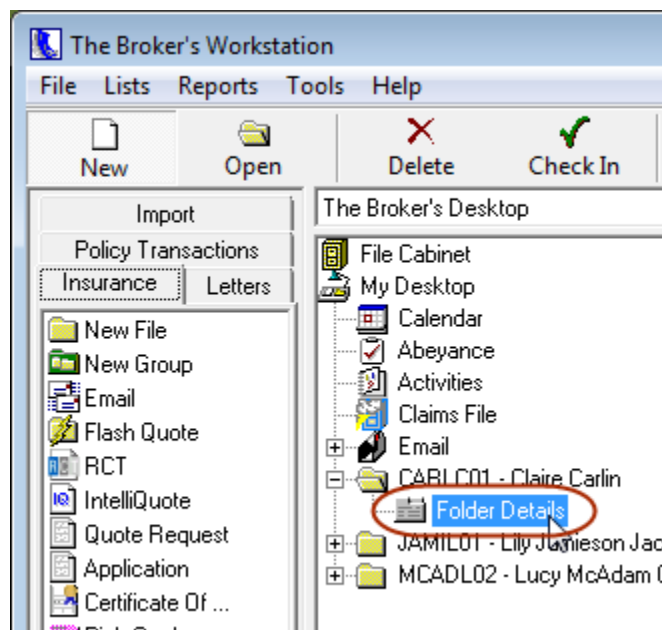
The Broker's Workstation

File Lists Reports Tools Help

New Open Delete Check In

Import
Policy Transactions
Insurance Letters

New File
New Group
Email
Flash Quote
RCT
IntelliQuote
Quote Request
Application
Certificate Of ...

The Broker's Desktop

File Cabinet
My Desktop
Calendar
Abeyance
Activities
Claims File
Email
CARLC01 - Claire Carlin
Folder Details
JAMIL01 - Lily Jamieson Jac
MCADL02 - Lucy McAdam